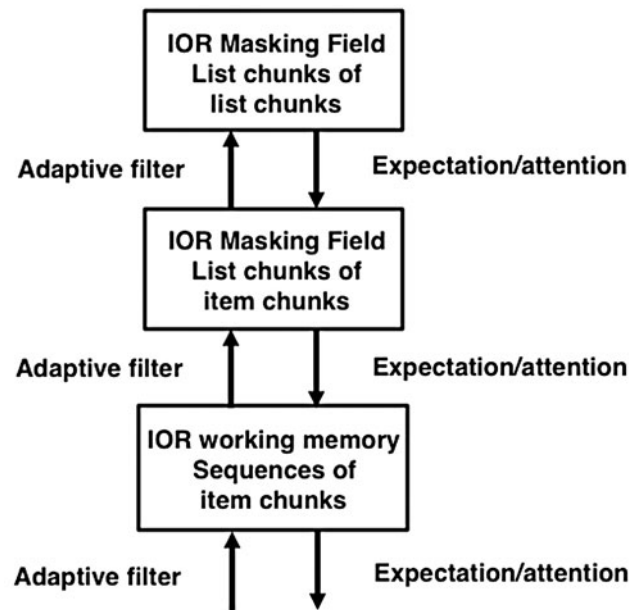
IOR Masking Field
List chunks of
list chunks

Adaptive filter

Expectation/attention

IOR Masking Field
List chunks of
item chunks

Adaptive filter

Expectation/attention

IOR working memory
Sequences of
item chunks

Adaptive filter

Expectation/attention